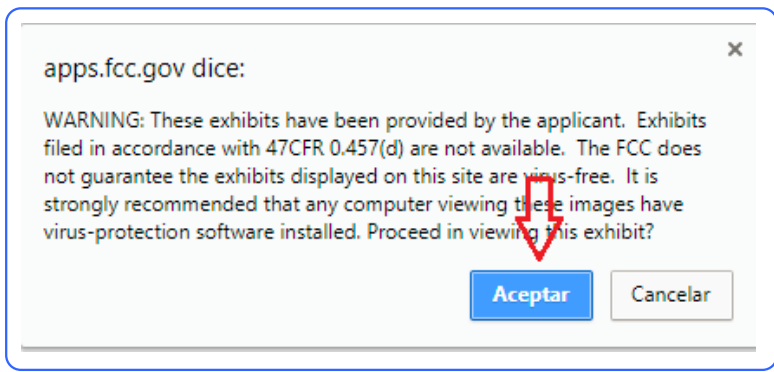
apps.fcc.gov dice:

×

WARNING: These exhibits have been provided by the applicant. Exhibits filed in accordance with 47CFR 0.457(d) are not available. The FCC does not guarantee the exhibits displayed on this site are virus-free. It is strongly recommended that any computer viewing these images have virus-protection software installed. Proceed in viewing this exhibit?

Aceptar

Cancelar